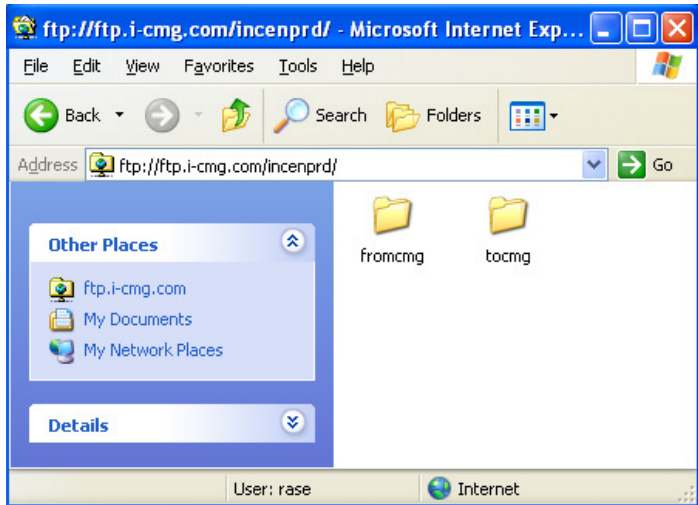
ftp://ftp.i-cmg.com/incenprd/ - Microsoft Internet Exp...

File Edit View Favorites Tools Help

Back Search Folders

Address ftp://ftp.i-cmg.com/incenprd/ Go

Other Places

ftp.i-cmg.com
My Documents
My Network Places

Details

fromcmg

tocmg

User: rase

Internet